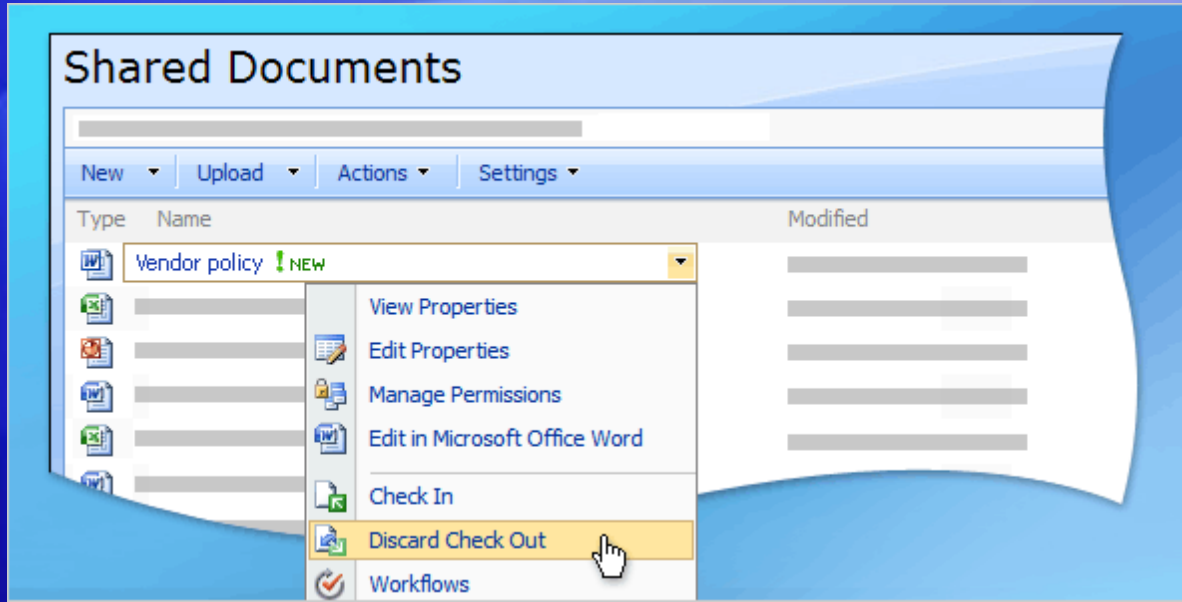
Shared Documents

New ▾ Upload ▾ Actions ▾ Settings ▾

Type Name Modified

Vendor policy ! NEW

View Properties
Edit Properties
Manage Permissions
Edit in Microsoft Office Word
Check In
Discard Check Out
Workflows